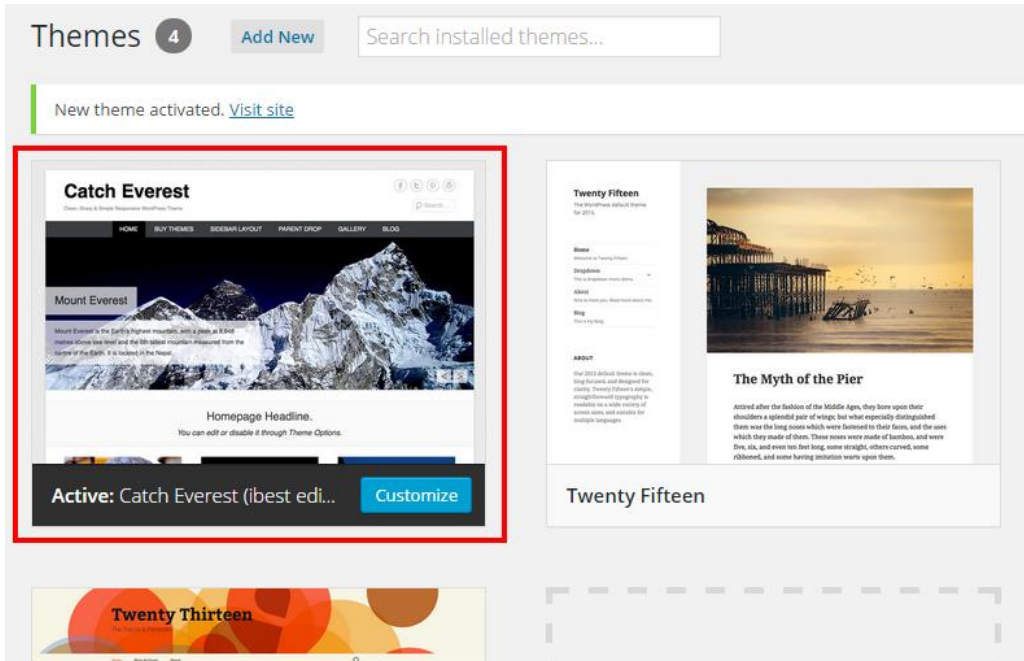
Themes 4 Add New Search installed themes...

New theme activated. Visit site

Catch Everest

Clean, Sharp & Simple Responsive WordPress Theme

HOME BUY THEMES SIDEBAR LAYOUT PARENT DROP GALLERY BLOG

Mount Everest

Mount Everest is the Earth's highest mountain, with a peak at 8,848 metres above sea level and the 5th tallest mountain measured from the centre of the Earth. It is located in the Nepal.

Homepage Headline.

You can edit or disable it through Theme Options.

Active: Catch Everest (ibest edi... Customize

Twenty Fifteen

The WordPress default theme for 2015.

Home

Dropdown

About

Blog

ABOUT

Our 2015 default theme is clean, blog-focused, and designed for clarity. Twenty Fifteen's simple, straightforward typography is readable on a wide variety of screen sizes, and suitable for multiple languages.

The Myth of the Pier

Attired after the fashion of the Middle Ages, they bore upon their shoulders a splendid pair of wings; but what especially distinguished them was the long noses which were fastened to their faces, and the uses which they made of them. These noses were made of bamboo, and were five, six, and even ten feet long, some straight, others curved, some ribboned, and some having imitation warts upon them.

Twenty Fifteen

Twenty Thirteen

The Fox is a Pontiac